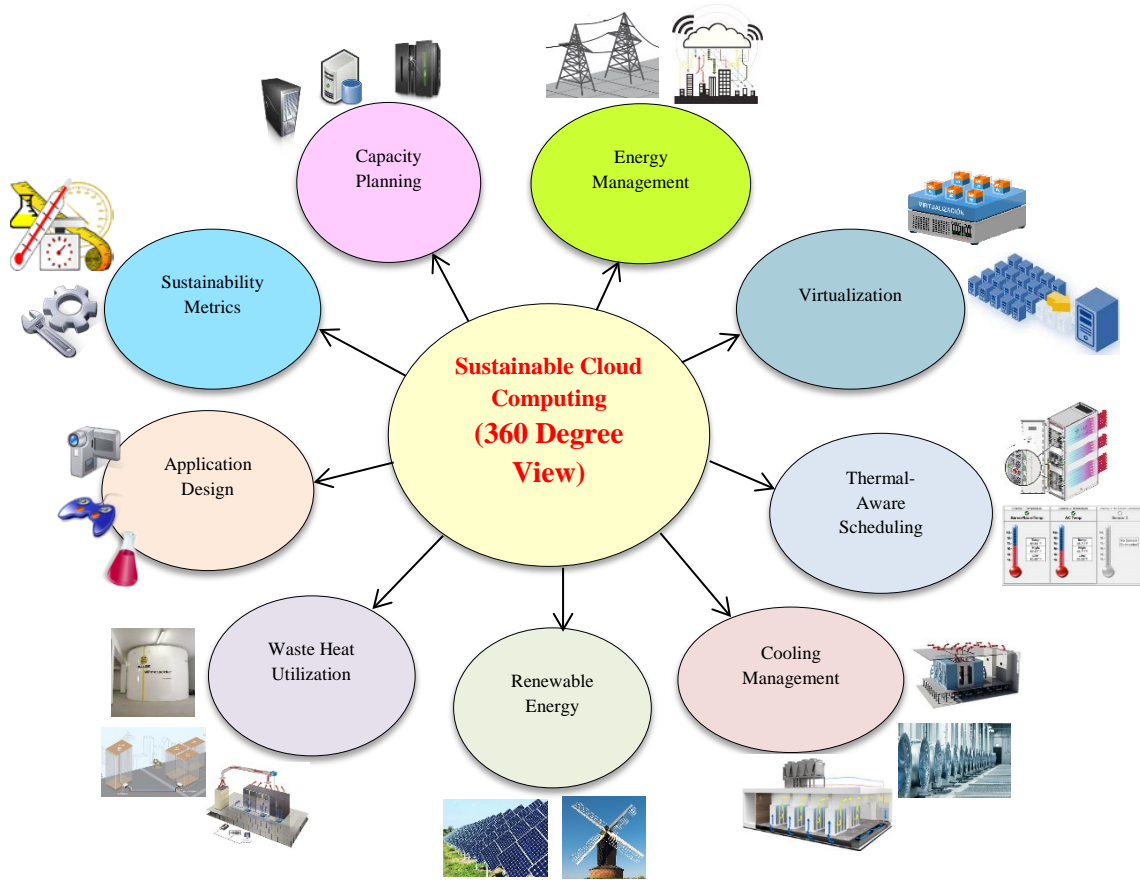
Sustainable Cloud Computing (360 Degree View)

Capacity Planning

Energy Management

Virtualization

Thermal-Aware Scheduling

Cooling Management

Renewable Energy

Waste Heat Utilization

Application Design

Sustainability Metrics